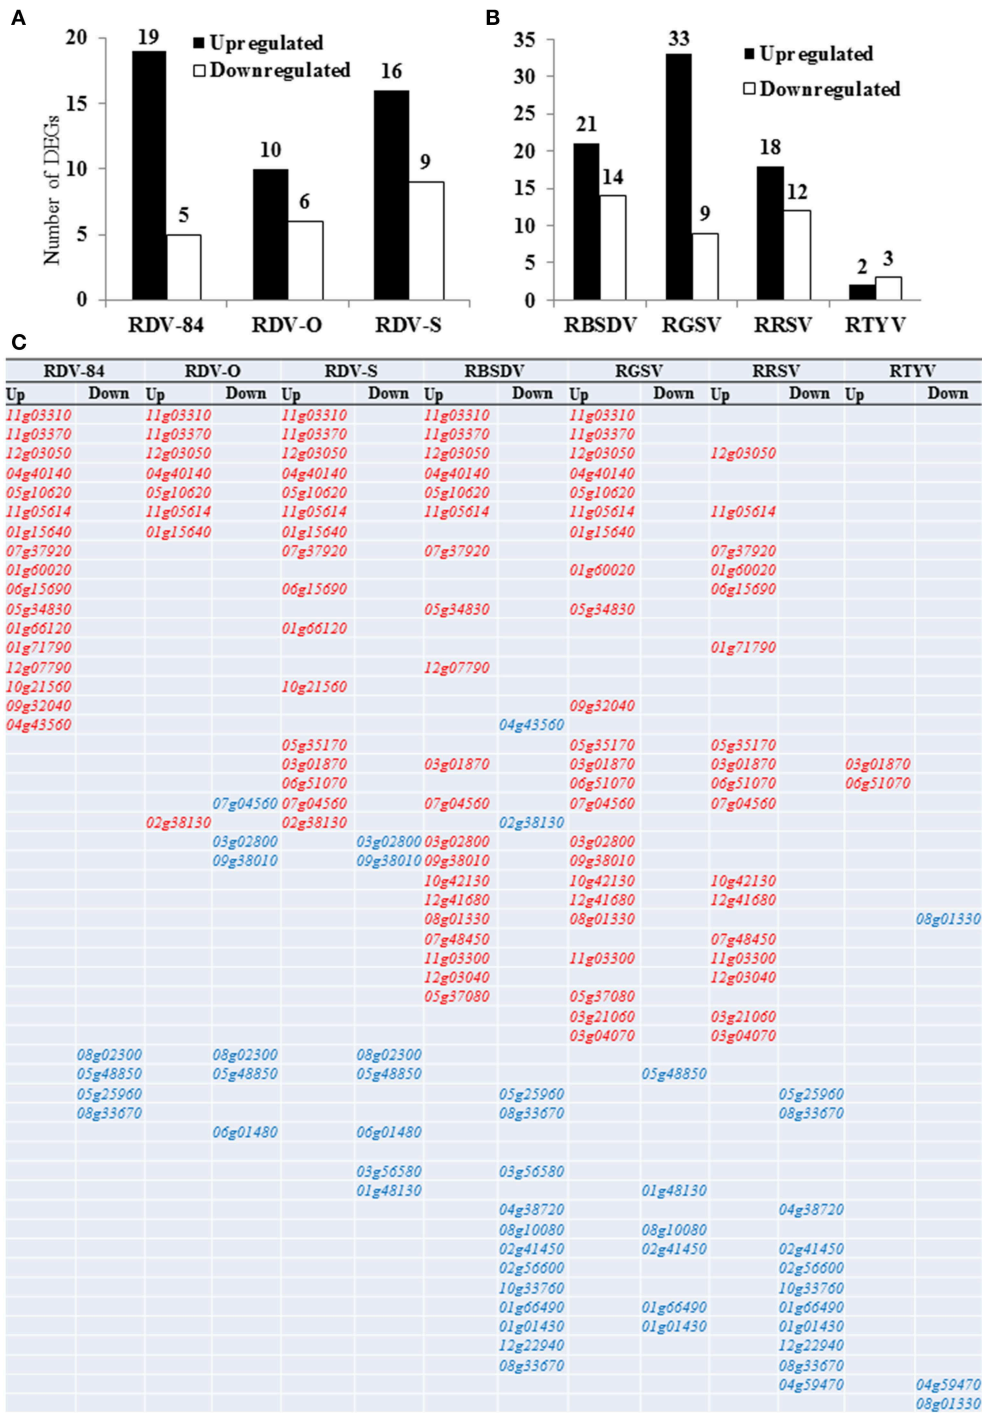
A

Number of DEGs

■ Upregulated
□ Downregulated

| | Upregulated | Downregulated |
|---|---|---|
| RDV-84 | 19 | 5 |
| RDV-O | 10 | 6 |
| RDV-S | 16 | 9 |

20, 15, 10, 5, 0

B

■ Upregulated
□ Downregulated

| | Upregulated | Downregulated |
|---|---|---|
| RBSDV | 21 | 14 |
| RGSV | 33 | 9 |
| RRSV | 18 | 12 |
| RTYV | 2 | 3 |

35, 30, 25, 20, 15, 10, 5, 0

C

| RDV-84 Up | RDV-84 Down | RDV-O Up | RDV-O Down | RDV-S Up | RDV-S Down | RBSDV Up | RBSDV Down | RGSV Up | RGSV Down | RRSV Up | RRSV Down | RTYV Up | RTYV Down |
|---|---|---|---|---|---|---|---|---|---|---|---|---|---|
| 11g03310 | | 11g03310 | | 11g03310 | | 11g03310 | | 11g03310 | | | | | |
| 11g03370 | | 11g03370 | | 11g03370 | | 11g03370 | | 11g03370 | | | | | |
| 12g03050 | | 12g03050 | | 12g03050 | | 12g03050 | | 12g03050 | | 12g03050 | | | |
| 04g40140 | | 04g40140 | | 04g40140 | | 04g40140 | | 04g40140 | | | | | |
| 05g10620 | | 05g10620 | | 05g10620 | | 05g10620 | | 05g10620 | | | | | |
| 11g05614 | | 11g05614 | | 11g05614 | | 11g05614 | | 11g05614 | | 11g05614 | | | |
| 01g15640 | | 01g15640 | | 01g15640 | | | | 01g15640 | | | | | |
| 07g37920 | | | | 07g37920 | | 07g37920 | | | | 07g37920 | | | |
| 01g60020 | | | | | | | | 01g60020 | | 01g60020 | | | |
| 06g15690 | | | | 06g15690 | | | | | | 06g15690 | | | |
| 05g34830 | | | | | | 05g34830 | | 05g34830 | | | | | |
| 01g66120 | | | | 01g66120 | | | | | | | | | |
| 01g71790 | | | | | | | | | | 01g71790 | | | |
| 12g07790 | | | | | | 12g07790 | | | | | | | |
| 10g21560 | | | | 10g21560 | | | | | | | | | |
| 09g32040 | | | | | | | | 09g32040 | | | | | |
| 04g43560 | | | | | | | 04g43560 | | | | | | |
| | | | | 05g35170 | | | | 05g35170 | | 05g35170 | | | |
| | | | | 03g01870 | | 03g01870 | | 03g01870 | | 03g01870 | | 03g01870 | |
| | | | | 06g51070 | | | | 06g51070 | | 06g51070 | | 06g51070 | |
| | | | 07g04560 | 07g04560 | | 07g04560 | | 07g04560 | | 07g04560 | | | |
| | | 02g38130 | | 02g38130 | | | 02g38130 | | | | | | |
| | | | 03g02800 | | 03g02800 | 03g02800 | | 03g02800 | | | | | |
| | | | 09g38010 | | 09g38010 | 09g38010 | | 09g38010 | | | | | |
| | | | | | | 10g42130 | | 10g42130 | | 10g42130 | | | |
| | | | | | | 12g41680 | | 12g41680 | | 12g41680 | | | |
| | | | | | | 08g01330 | | 08g01330 | | | | | 08g01330 |
| | | | | | | 07g48450 | | | | 07g48450 | | | |
| | | | | | | 11g03300 | | 11g03300 | | 11g03300 | | | |
| | | | | | | 12g03040 | | | | 12g03040 | | | |
| | | | | | | 05g37080 | | 05g37080 | | | | | |
| | | | | | | | | 03g21060 | | 03g21060 | | | |
| | | | | | | | | 03g04070 | | 03g04070 | | | |
| | 08g02300 | | 08g02300 | | 08g02300 | | | | | | | | |
| | 05g48850 | | 05g48850 | | 05g48850 | | | | 05g48850 | | | | |
| | 05g25960 | | | | | | 05g25960 | | | | 05g25960 | | |
| | 08g33670 | | | | | | 08g33670 | | | | 08g33670 | | |
| | | | 06g01480 | | 06g01480 | | | | | | | | |
| | | | | | 03g56580 | | 03g56580 | | | | | | |
| | | | | | 01g48130 | | | | 01g48130 | | | | |
| | | | | | | | 04g38720 | | | | 04g38720 | | |
| | | | | | | | 08g10080 | | 08g10080 | | | | |
| | | | | | | | 02g41450 | | 02g41450 | | 02g41450 | | |
| | | | | | | | 02g56600 | | | | 02g56600 | | |
| | | | | | | | 10g33760 | | | | 10g33760 | | |
| | | | | | | | 01g66490 | | 01g66490 | | 01g66490 | | |
| | | | | | | | 01g01430 | | 01g01430 | | 01g01430 | | |
| | | | | | | | 12g22940 | | | | 12g22940 | | |
| | | | | | | | 08g33670 | | | | 08g33670 | | |
| | | | | | | | | | | | 04g59470 | | 04g59470 |
| | | | | | | | | | | | | | 08g01330 |